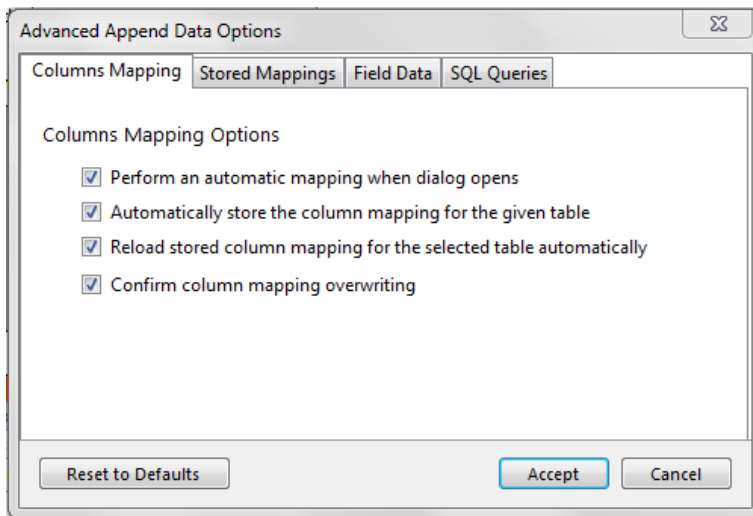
Advanced Append Data Options

Columns Mapping | Stored Mappings | Field Data | SQL Queries

Columns Mapping Options

☑ Perform an automatic mapping when dialog opens
☑ Automatically store the column mapping for the given table
☑ Reload stored column mapping for the selected table automatically
☑ Confirm column mapping overwriting

Reset to Defaults
Accept
Cancel